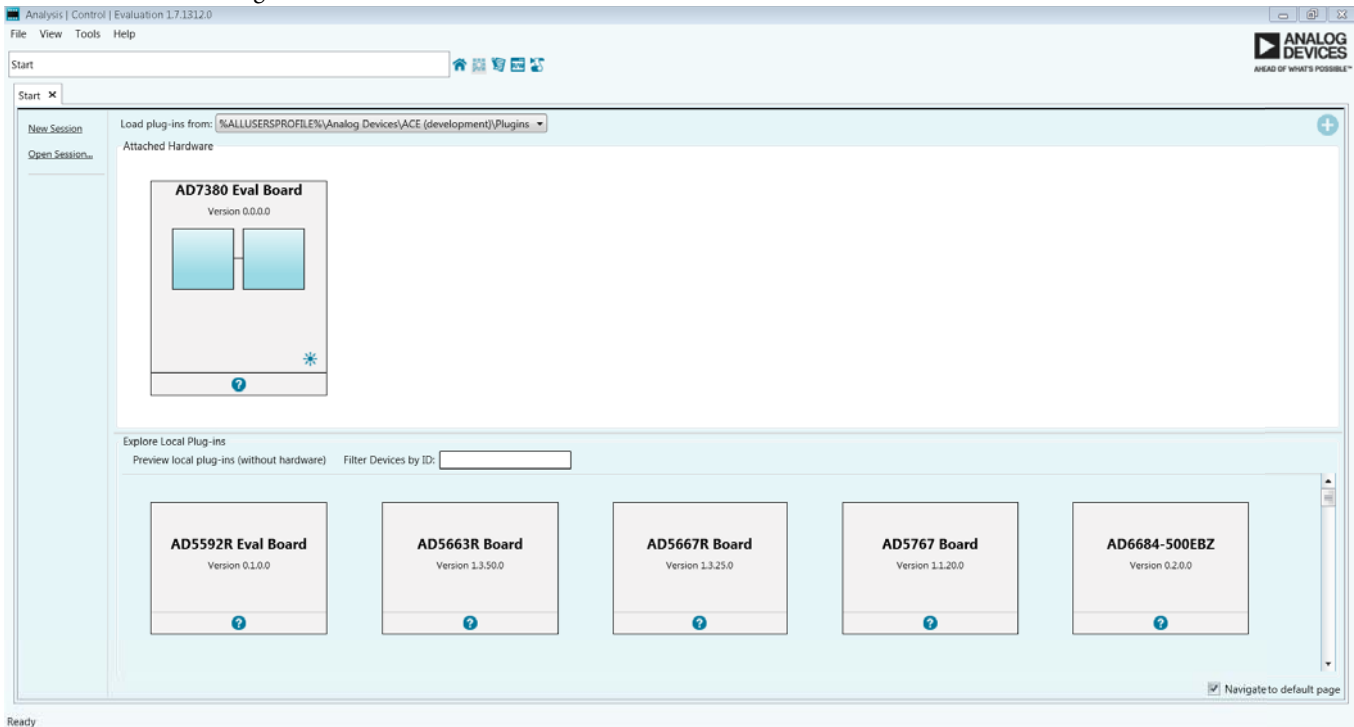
Analysis | Control | Evaluation 1.7.1312.0

File View Tools Help

Start

ANALOG DEVICES
AHEAD OF WHAT'S POSSIBLE™

Start ✕

New Session

Open Session...

Load plug-ins from: %ALLUSERSPROFILE%\Analog Devices\ACE (development)\Plugins

Attached Hardware

AD7380 Eval Board
Version 0.0.0.0

Explore Local Plug-ins

Preview local plug-ins (without hardware) Filter Devices by ID:

AD5592R Eval Board
Version 0.1.0.0

AD5663R Board
Version 1.3.50.0

AD5667R Board
Version 1.3.25.0

AD5767 Board
Version 1.1.20.0

AD6684-500EBZ
Version 0.2.0.0

Navigate to default page

Ready